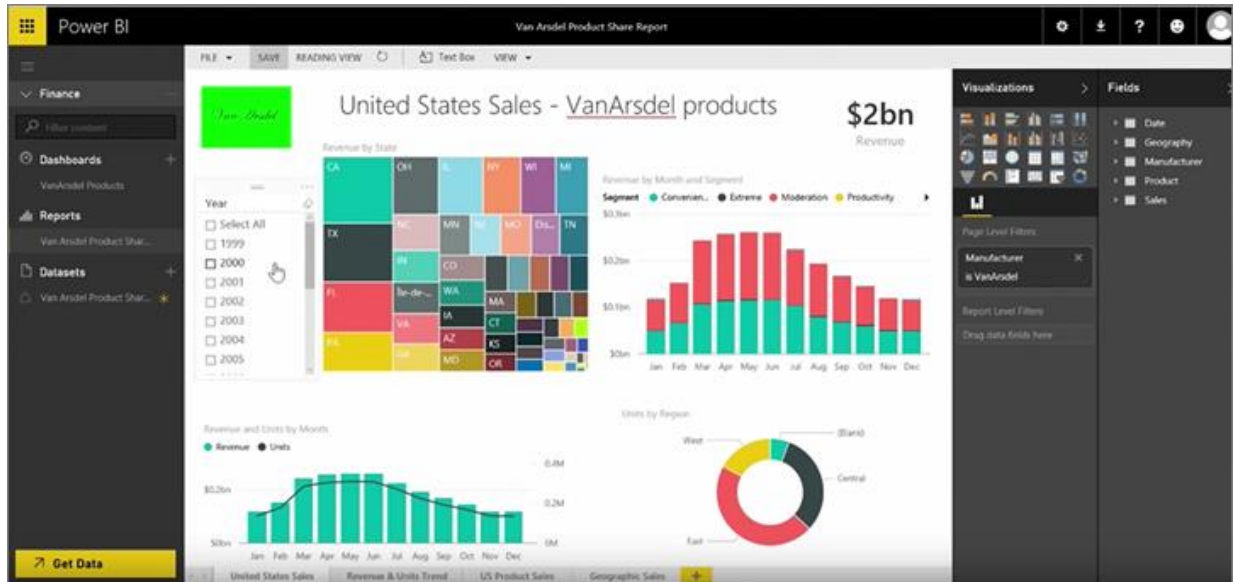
Power BI

Van Arsdel Product Share Report

Finance

Filter content

Dashboards

VanArsdel Products

Reports

Van Arsdel Product Shar...

Datasets

Van Arsdel Product Shar...

Get Data

FILE SAVE READING VIEW Text Box VIEW

VanArsdel

United States Sales - VanArsdel products

$2bn

Revenue

Revenue by State

CA OH IL NY WI MI TX NC MN NJ MO Dis... TN FL IN CO Ile-de-... WA MA VA IA CT PA GA AZ KS MD OR

Year

Select All
1999
2000
2001
2002
2003
2004
2005

Revenue by Month and Segment

Segment Convenien... Extreme Moderation Productivity

$0.3bn
$0.2bn
$0.1bn
$0bn

Jan Feb Mar Apr May Jun Jul Aug Sep Oct Nov Dec

Revenue and Units by Month

Revenue Units

$0.2bn
$0bn
0.4M
0.2M
0M

Jan Feb Mar Apr May Jun Jul Aug Sep Oct Nov Dec

Units by Region

West
(Blank)
Central
East

Visualizations

Fields

Date
Geography
Manufacturer
Product
Sales

Page Level Filters

Manufacturer
is VanArsdel

Report Level Filters

Drag data fields here

United States Sales Revenue & Units Trend US Product Sales Geographic Sales